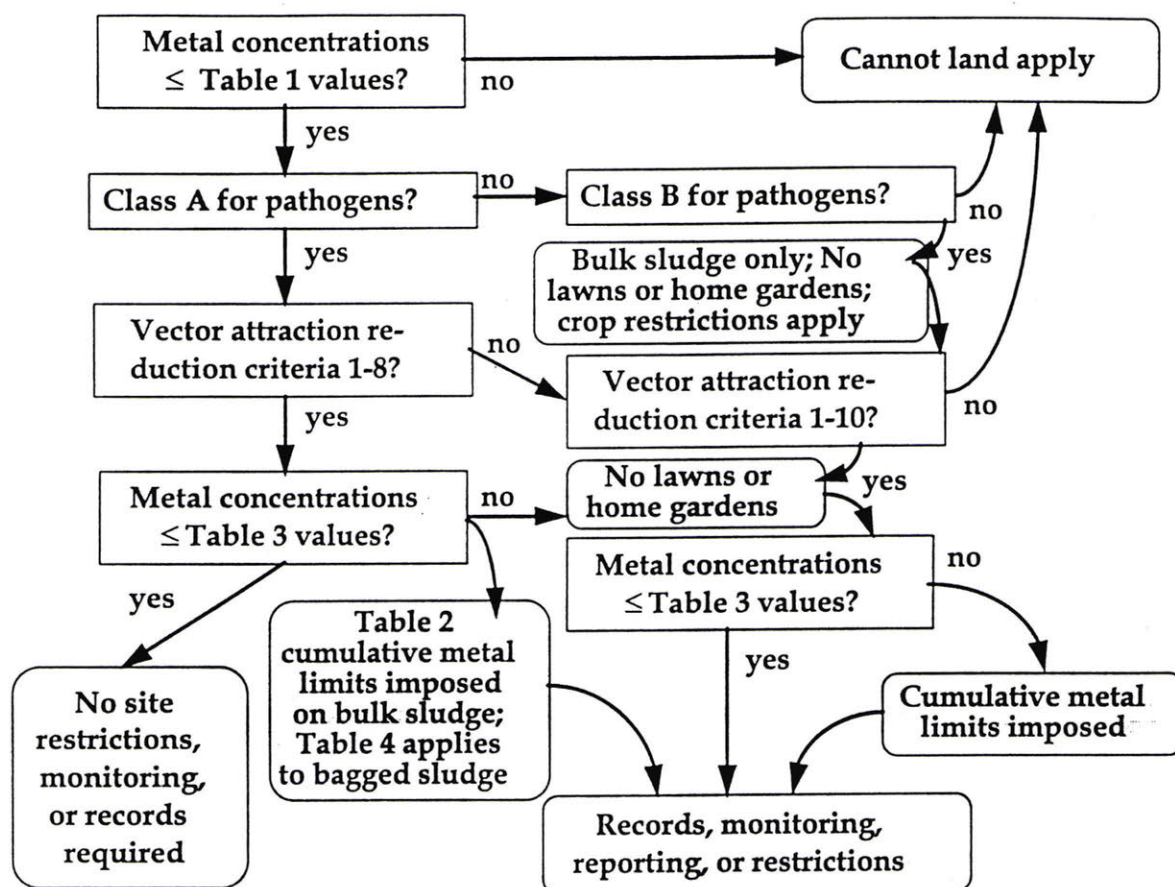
Metal concentrations $\leq$ Table 1 values?

no

Cannot land apply

yes

Class A for pathogens?

no

Class B for pathogens?

no

yes

Bulk sludge only; No lawns or home gardens; crop restrictions apply

yes

Vector attraction reduction criteria 1-8?

no

Vector attraction reduction criteria 1-10?

no

yes

No lawns or home gardens

yes

Metal concentrations $\leq$ Table 3 values?

no

Metal concentrations $\leq$ Table 3 values?

no

yes

Table 2 cumulative metal limits imposed on bulk sludge; Table 4 applies to bagged sludge

yes

Cumulative metal limits imposed

No site restrictions, monitoring, or records required

Records, monitoring, reporting, or restrictions